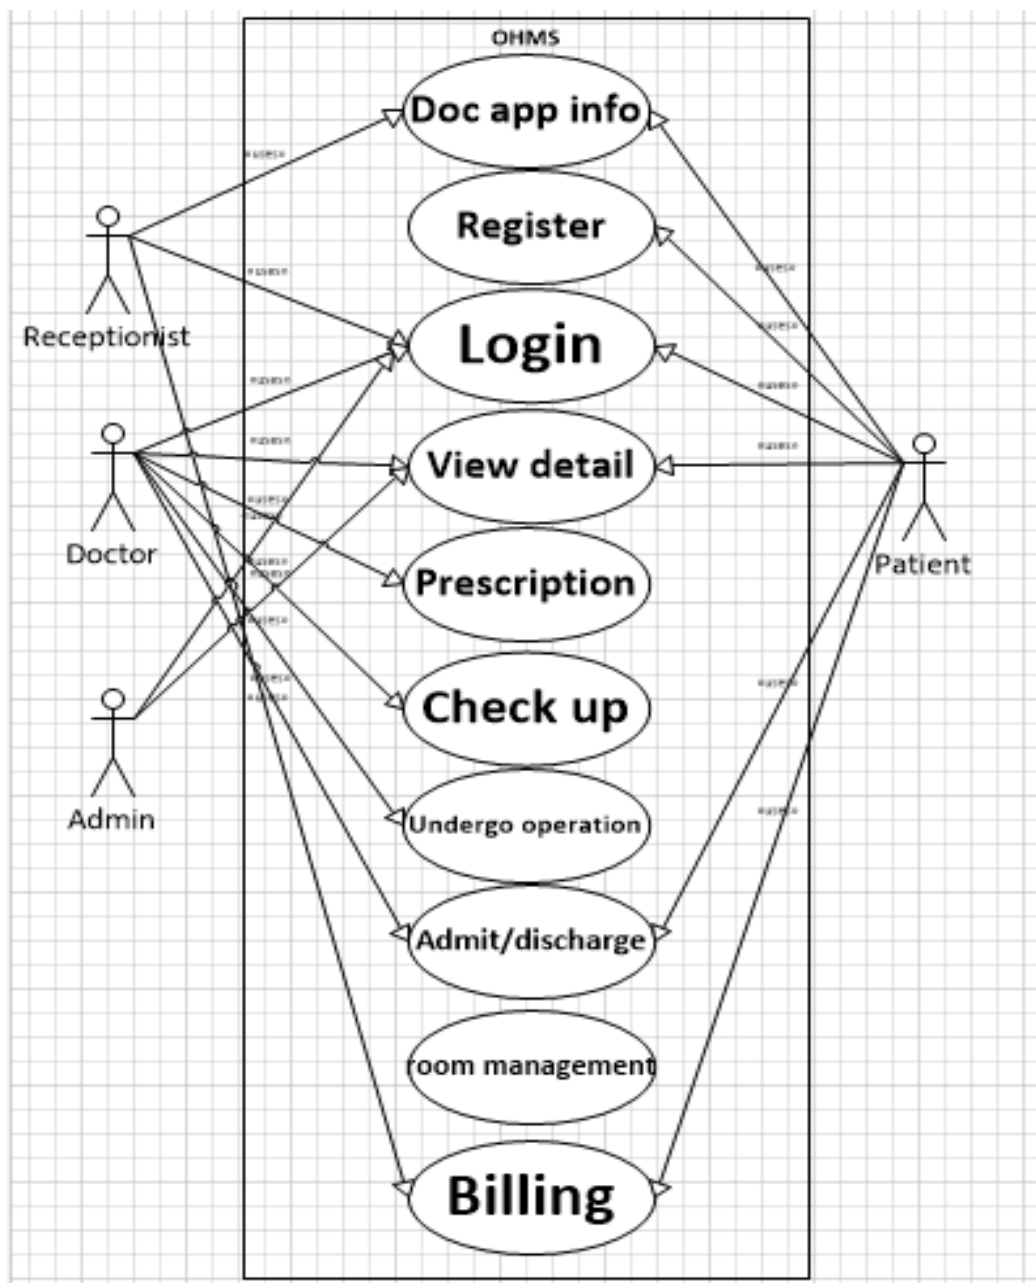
OHMS

Doc app info

Register

Login

View detail

Prescription

Check up

Undergo operation

Admit/discharge

room management

Billing

Receptionist

Doctor

Admin

Patient

«uses»

«uses»

«uses»

«uses»

«uses»

«uses»

«uses»

«uses»

«uses»

«uses»

«uses»

«uses»

«uses»

«uses»

«uses»

«uses»

«uses»

«uses»